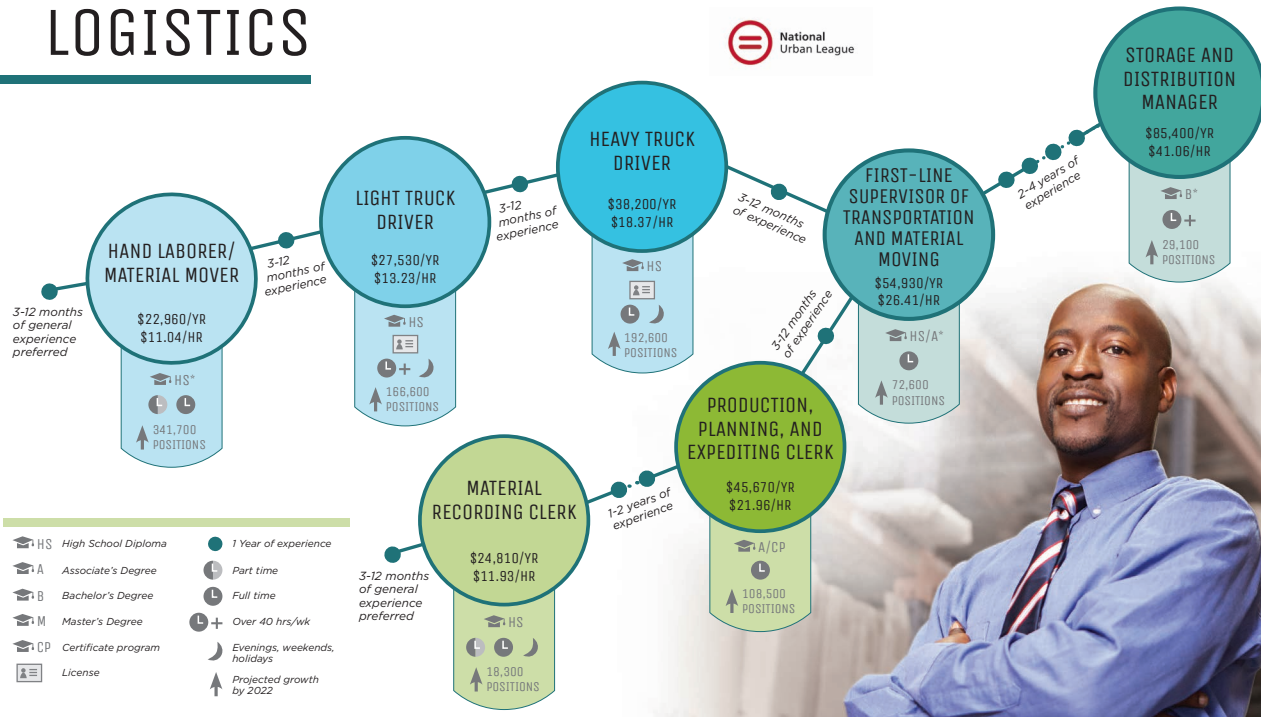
LOGISTICS

National Urban League

3-12 months of general experience preferred

HAND LABORER/ MATERIAL MOVER
$22,960/YR
$11.04/HR
HS*
341,700 POSITIONS

3-12 months of experience

LIGHT TRUCK DRIVER
$27,530/YR
$13.23/HR
HS
166,600 POSITIONS

3-12 months of experience

HEAVY TRUCK DRIVER
$38,200/YR
$18.37/HR
HS
192,600 POSITIONS

3-12 months of experience

FIRST-LINE SUPERVISOR OF TRANSPORTATION AND MATERIAL MOVING
$54,930/YR
$26.41/HR
HS/A*
72,600 POSITIONS

2-4 years of experience

STORAGE AND DISTRIBUTION MANAGER
$85,400/YR
$41.06/HR
B*
29,100 POSITIONS

3-12 months of experience

PRODUCTION, PLANNING, AND EXPEDITING CLERK
$45,670/YR
$21.96/HR
A/CP
108,500 POSITIONS

1-2 years of experience

MATERIAL RECORDING CLERK
$24,810/YR
$11.93/HR
HS
18,300 POSITIONS

3-12 months of general experience preferred

HS High School Diploma
A Associate's Degree
B Bachelor's Degree
M Master's Degree
CP Certificate program
License
1 Year of experience
Part time
Full time
Over 40 hrs/wk
Evenings, weekends, holidays
Projected growth by 2022